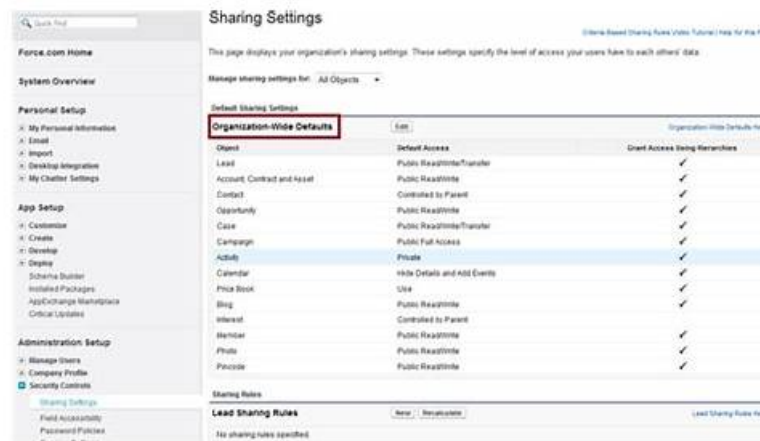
Quick Find

Force.com Home

System Overview

Personal Setup

My Personal Information

Email

Import

Desktop Integration

My Chatter Settings

App Setup

Customize

Create

Develop

Deploy

Schema Builder

Installed Packages

AppExchange Marketplace

Critical Updates

Administration Setup

Manage Users

Company Profile

Security Controls

Sharing Settings

Field Accessibility

Password Policies

Sharing Settings

Criteria Based Sharing Rules Video Tutorial | Help for this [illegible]

This page displays your organization's sharing settings. These settings specify the level of access your users have to each others' data.

Manage sharing settings for: All Objects

Default Sharing Settings

Organization-Wide Defaults

Edit

Organization Wide Defaults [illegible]

| Object | Default Access | Grant Access Using Hierarchies |
|---|---|---|
| Lead | Public Read/Write/Transfer | ✓ |
| Account, Contract and Asset | Public Read/Write | ✓ |
| Contact | Controlled by Parent | ✓ |
| Opportunity | Public Read/Write | ✓ |
| Case | Public Read/Write/Transfer | ✓ |
| Campaign | Public Full Access | ✓ |
| Activity | Private | ✓ |
| Calendar | Hide Details and Add Events | ✓ |
| Price Book | Use | ✓ |
| Blog | Public Read/Write | ✓ |
| Interest | Controlled by Parent | |
| Member | Public Read/Write | ✓ |
| Photo | Public Read/Write | ✓ |
| Pincode | Public Read/Write | ✓ |

Sharing Rules

Lead Sharing Rules

New Recalculate

Lead Sharing Rules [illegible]

No sharing rules specified.